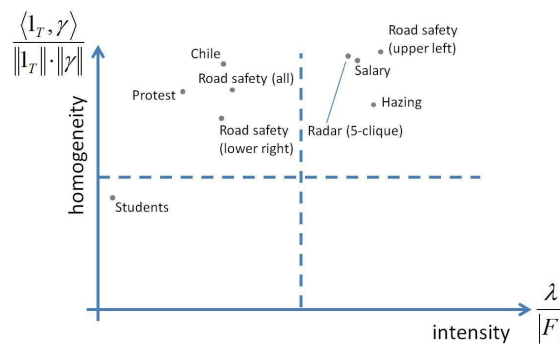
$\frac{\langle 1_T, \gamma \rangle}{\|1_T\| \cdot \|\gamma\|}$

homogeneity

Chile

Road safety (all)

Protest

Road safety (lower right)

Road safety (upper left)

Salary

Hazing

Radar (5-clique)

Students

intensity

$\frac{\lambda}{|F|}$